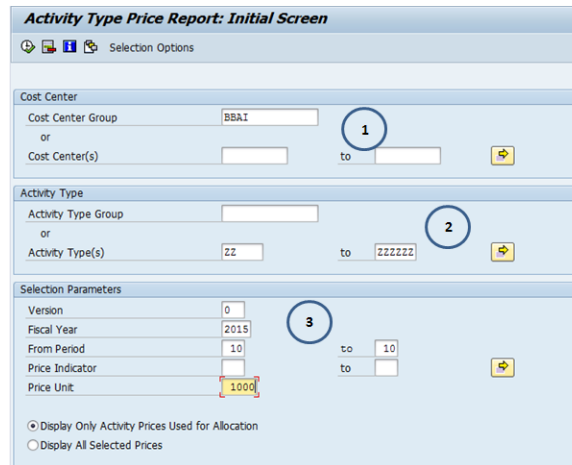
Activity Type Price Report: Initial Screen

Selection Options

Cost Center

Cost Center Group BBAI

or

Cost Center(s) to

1

Activity Type

Activity Type Group

or

Activity Type(s) ZZ to ZZZZZZ

2

Selection Parameters

Version 0

Fiscal Year 2015

From Period 10 to 10

Price Indicator to

Price Unit 1000

3

Display Only Activity Prices Used for Allocation

Display All Selected Prices